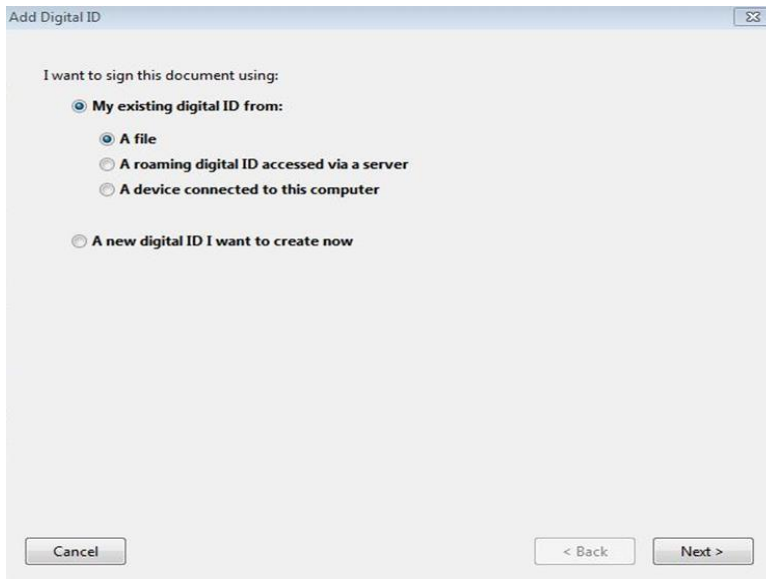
Add Digital ID

I want to sign this document using:

My existing digital ID from:

A file

A roaming digital ID accessed via a server

A device connected to this computer

A new digital ID I want to create now

Cancel

< Back

Next >